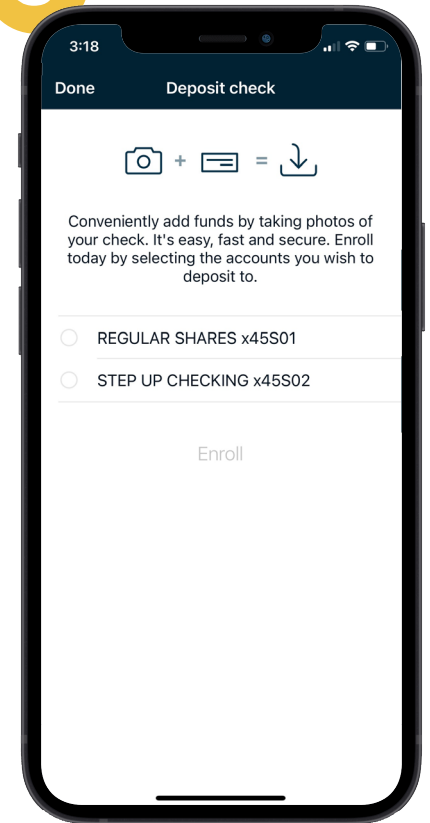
3:18

Done Deposit check

+ =

Conveniently add funds by taking photos of your check. It's easy, fast and secure. Enroll today by selecting the accounts you wish to deposit to.

REGULAR SHARES x45S01

STEP UP CHECKING x45S02

Enroll